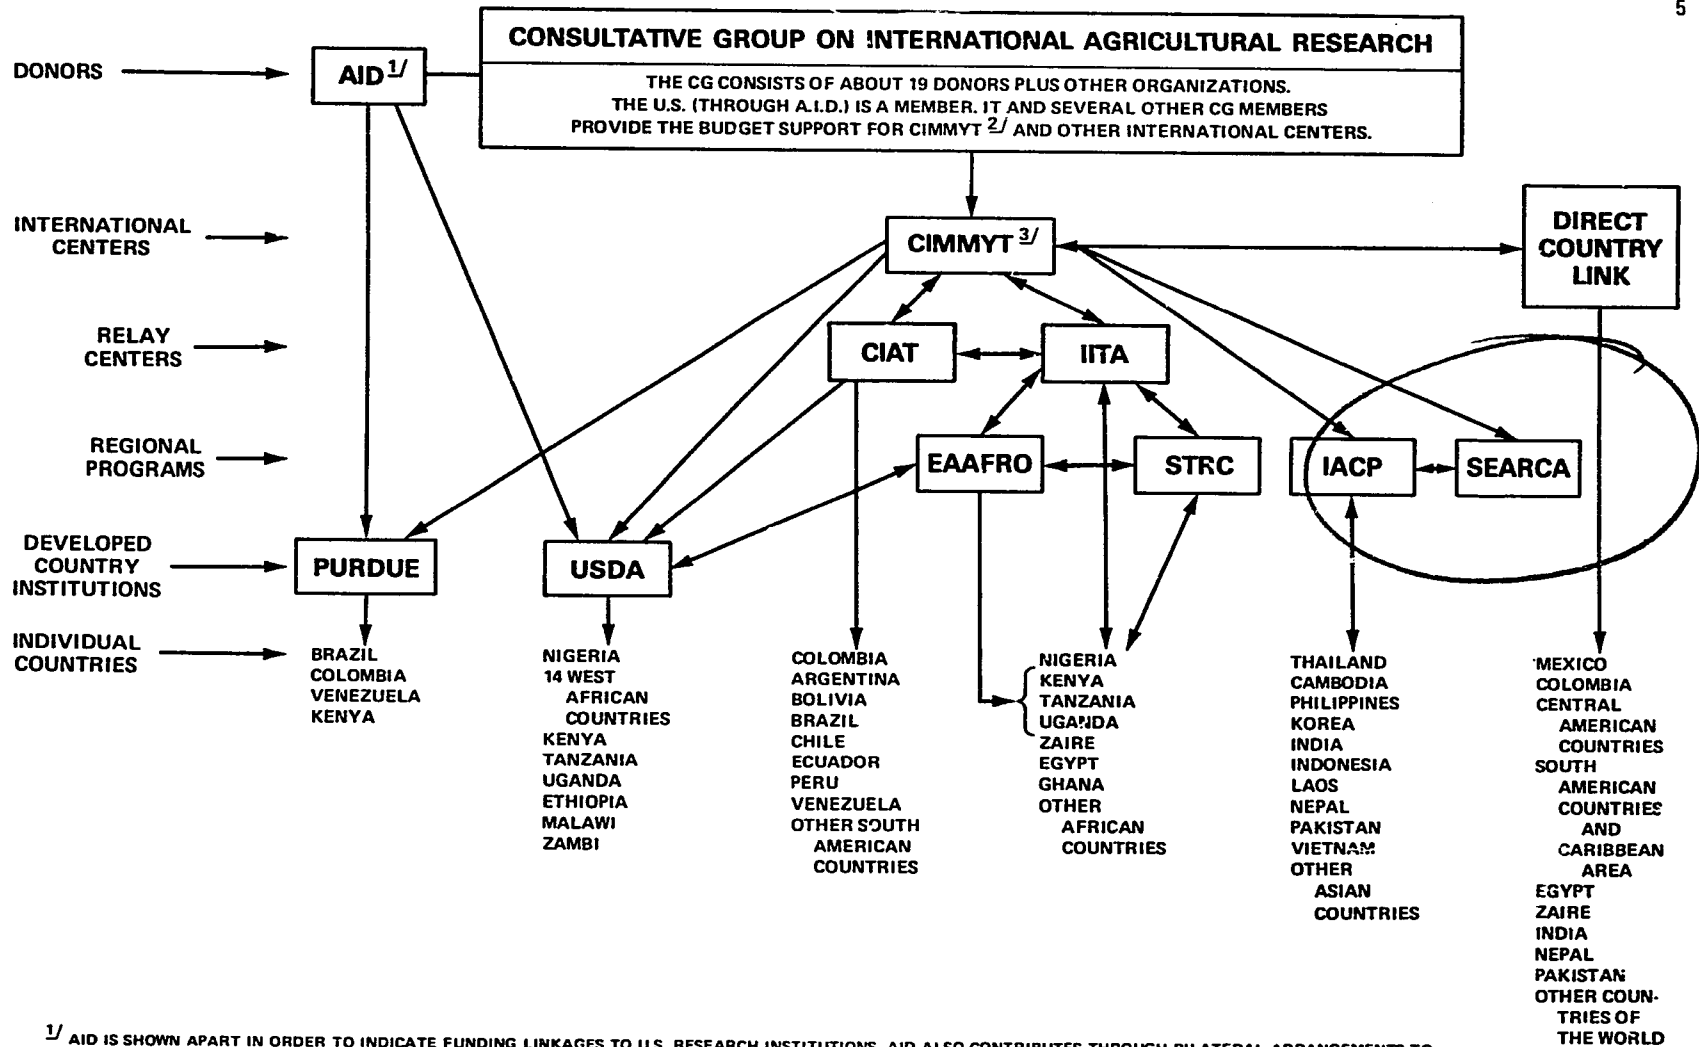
5

CONSULTATIVE GROUP ON INTERNATIONAL AGRICULTURAL RESEARCH

THE CG CONSISTS OF ABOUT 19 DONORS PLUS OTHER ORGANIZATIONS. THE U.S. (THROUGH A.I.D.) IS A MEMBER. IT AND SEVERAL OTHER CG MEMBERS PROVIDE THE BUDGET SUPPORT FOR CIMMYT $^{2/}$ AND OTHER INTERNATIONAL CENTERS.

DONORS

AID$^{1/}$

INTERNATIONAL CENTERS

CIMMYT$^{3/}$

DIRECT COUNTRY LINK

RELAY CENTERS

CIAT

IITA

REGIONAL PROGRAMS

EAAFRO

STRC

IACP

SEARCA

DEVELOPED COUNTRY INSTITUTIONS

PURDUE

USDA

INDIVIDUAL COUNTRIES

BRAZIL
COLOMBIA
VENEZUELA
KENYA

NIGERIA
14 WEST AFRICAN COUNTRIES
KENYA
TANZANIA
UGANDA
ETHIOPIA
MALAWI
ZAMBI

COLOMBIA
ARGENTINA
BOLIVIA
BRAZIL
CHILE
ECUADOR
PERU
VENEZUELA
OTHER SOUTH AMERICAN COUNTRIES

NIGERIA
KENYA
TANZANIA
UGANDA
ZAIRE
EGYPT
GHANA
OTHER AFRICAN COUNTRIES

THAILAND
CAMBODIA
PHILIPPINES
KOREA
INDIA
INDONESIA
LAOS
NEPAL
PAKISTAN
VIETNAM
OTHER ASIAN COUNTRIES

MEXICO
COLOMBIA
CENTRAL AMERICAN COUNTRIES
SOUTH AMERICAN COUNTRIES AND CARIBBEAN AREA
EGYPT
ZAIRE
INDIA
NEPAL
PAKISTAN
OTHER COUNTRIES OF THE WORLD

$^{1/}$ AID IS SHOWN APART IN ORDER TO INDICATE FUNDING LINKAGES TO U.S. RESEARCH INSTITUTIONS. AID ALSO CONTRIBUTES THROUGH BILATERAL ARRANGEMENTS TO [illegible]